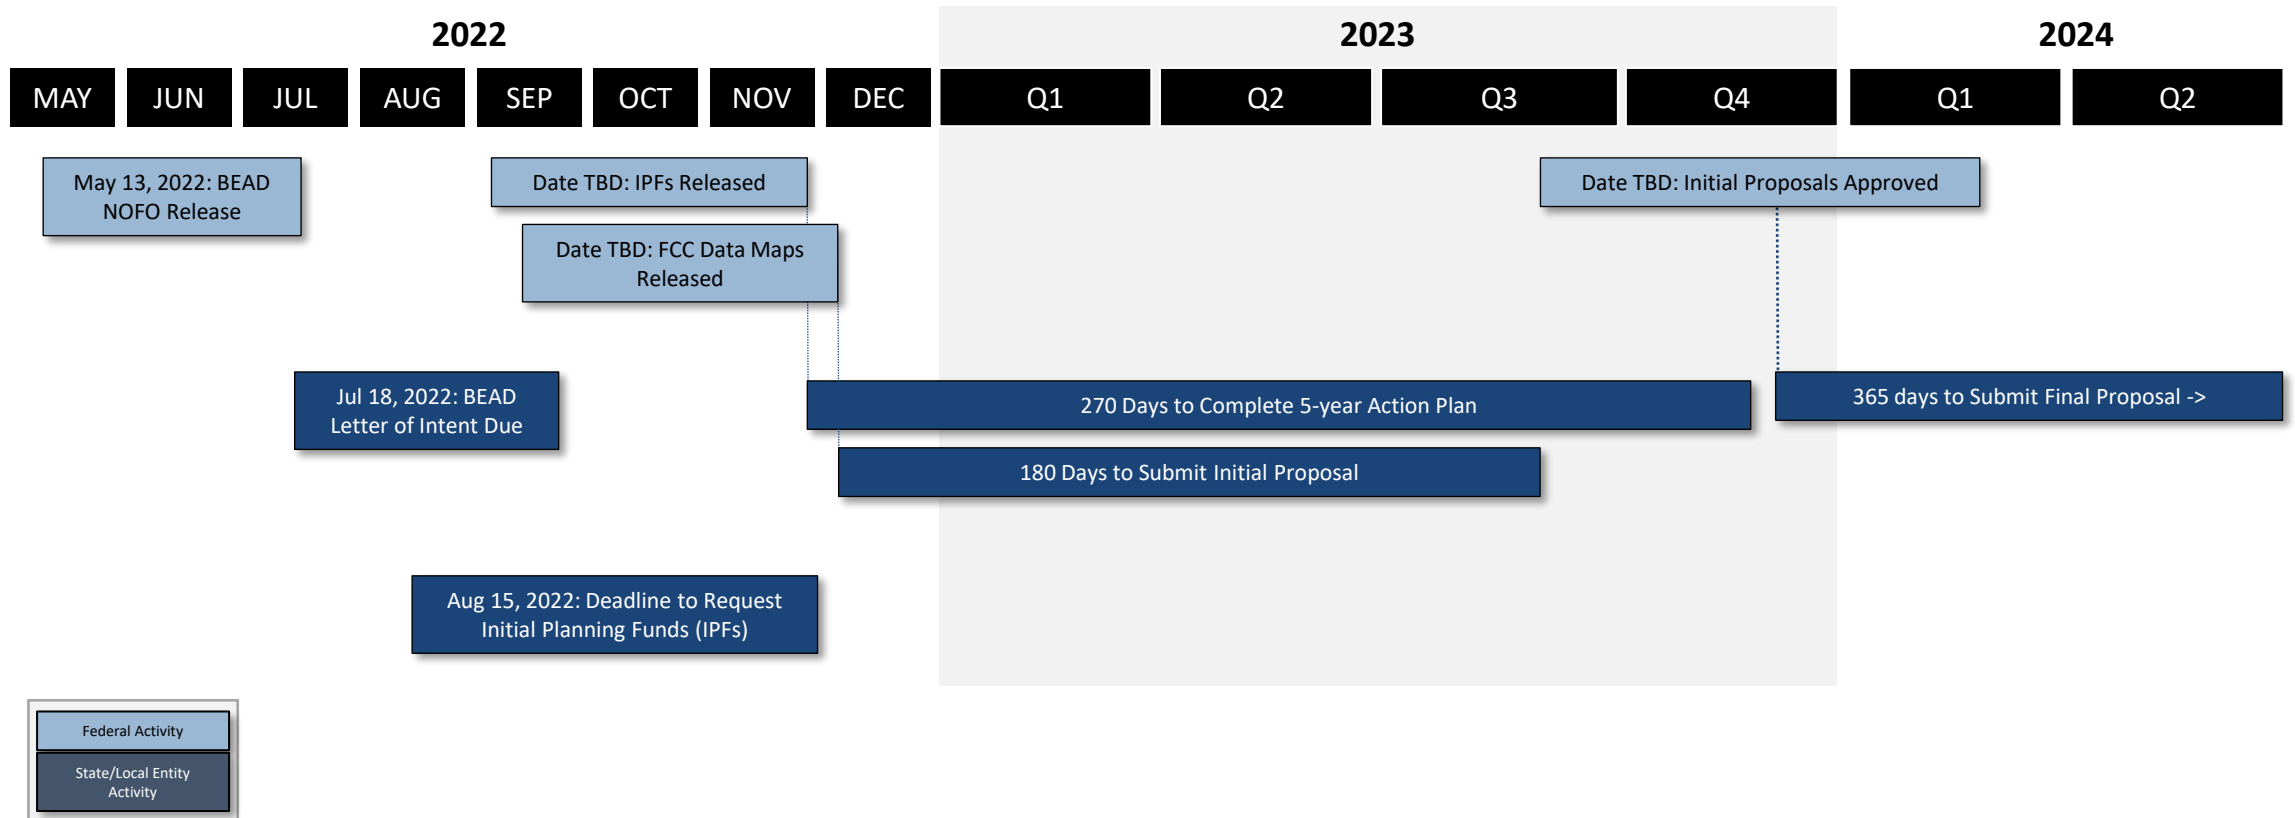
2022

2023

2024

MAY

JUN

JUL

AUG

SEP

OCT

NOV

DEC

Q1

Q2

Q3

Q4

Q1

Q2

May 13, 2022: BEAD NOFO Release

Date TBD: IPFs Released

Date TBD: FCC Data Maps Released

Date TBD: Initial Proposals Approved

Jul 18, 2022: BEAD Letter of Intent Due

270 Days to Complete 5-year Action Plan

365 days to Submit Final Proposal ->

180 Days to Submit Initial Proposal

Aug 15, 2022: Deadline to Request Initial Planning Funds (IPFs)

Federal Activity

State/Local Entity Activity